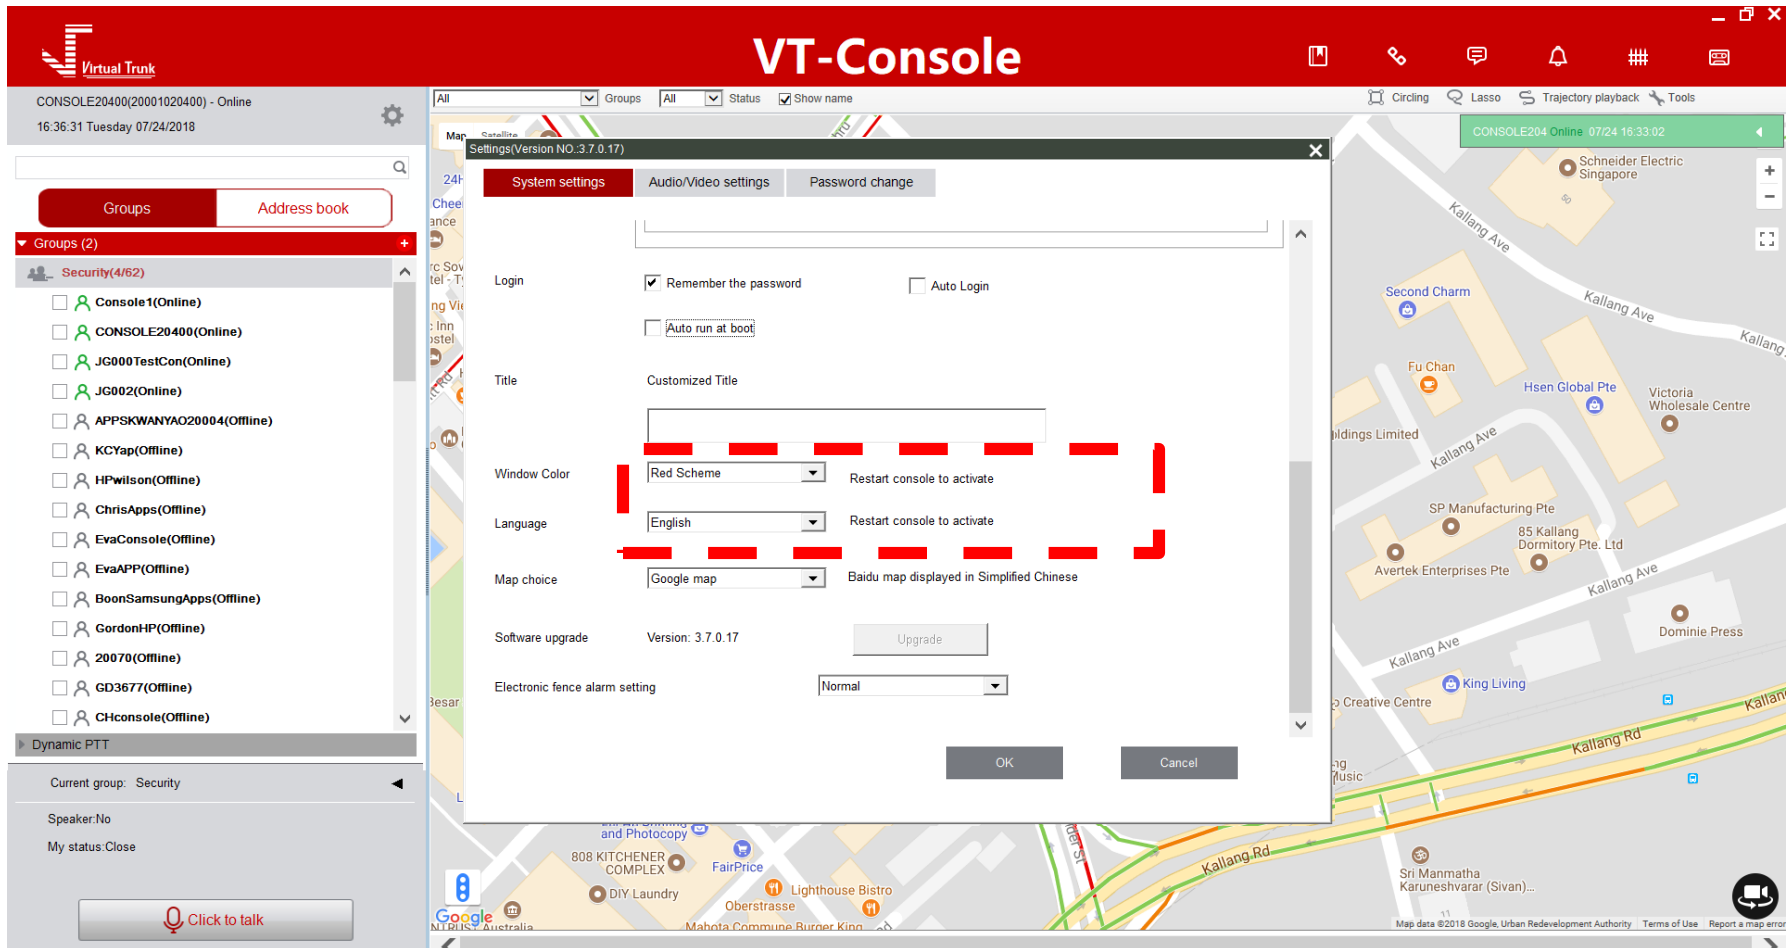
Virtual Trunk

VT-Console

CONSOLE20400(20001020400) - Online
16:36:31 Tuesday 07/24/2018

Groups | Address book

Groups (2)
Security(4/62)
Console1(Online)
CONSOLE20400(Online)
JG000TestCon(Online)
JG002(Online)
APPSKWANYAO20004(Offline)
KCYap(Offline)
HPwilson(Offline)
ChrisApps(Offline)
EvaConsole(Offline)
EvaAPP(Offline)
BoonSamsungApps(Offline)
GordonHP(Offline)
20070(Offline)
GD3677(Offline)
CHconsole(Offline)
Dynamic PTT

Current group: Security
Speaker:No
My status:Close
Click to talk

All Groups All Status Show name
Circling Lasso Trajectory playback Tools
CONSOLE204 Online 07/24 16:33:02

Settings(Version NO.:3.7.0.17)
System settings | Audio/Video settings | Password change

Login
Remember the password
Auto Login
Auto run at boot

Title
Customized Title

Window Color
Red Scheme
Restart console to activate

Language
English
Restart console to activate

Map choice
Google map
Baidu map displayed in Simplified Chinese

Software upgrade
Version: 3.7.0.17
Upgrade

Electronic fence alarm setting
Normal

OK
Cancel

Schneider Electric Singapore
Kallang Ave
Second Charm
Fu Chan
Hsen Global Pte
Victoria Wholesale Centre
ildings Limited
SP Manufacturing Pte
85 Kallang Dormitory Pte. Ltd
Avertek Enterprises Pte
Dominie Press
King Living
Creative Centre
Kallang Rd
and Photocopy
808 KITCHENER COMPLEX
FairPrice
DIY Laundry
Lighthouse Bistro
Oberstrasse
Sri Manmatha Karuneshvarar (Sivan)...
Google
Map data ©2018 Google, Urban Redevelopment Authority Terms of Use Report a map error